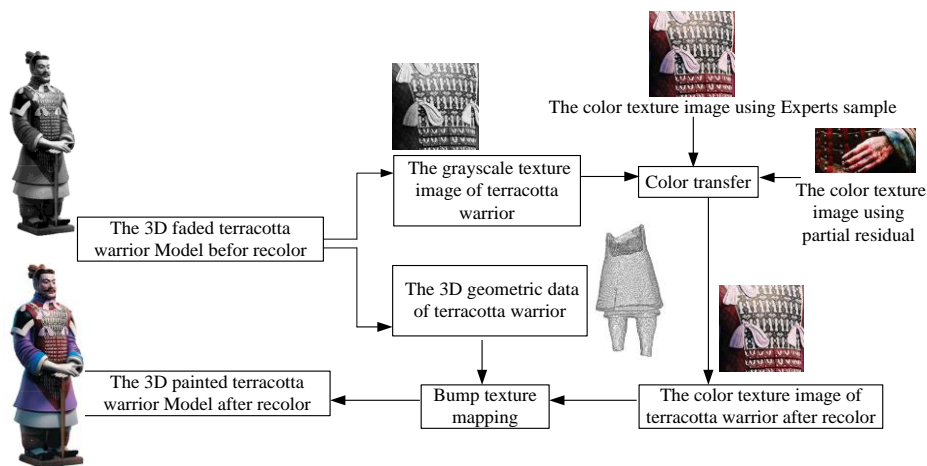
The color texture image using Experts sample

The grayscale texture image of terracotta warrior

Color transfer

The color texture image using partial residual

The 3D faded terracotta warrior Model befor recolor

The 3D geometric data of terracotta warrior

The 3D painted terracotta warrior Model after recolor

Bump texture mapping

The color texture image of terracotta warrior after recolor